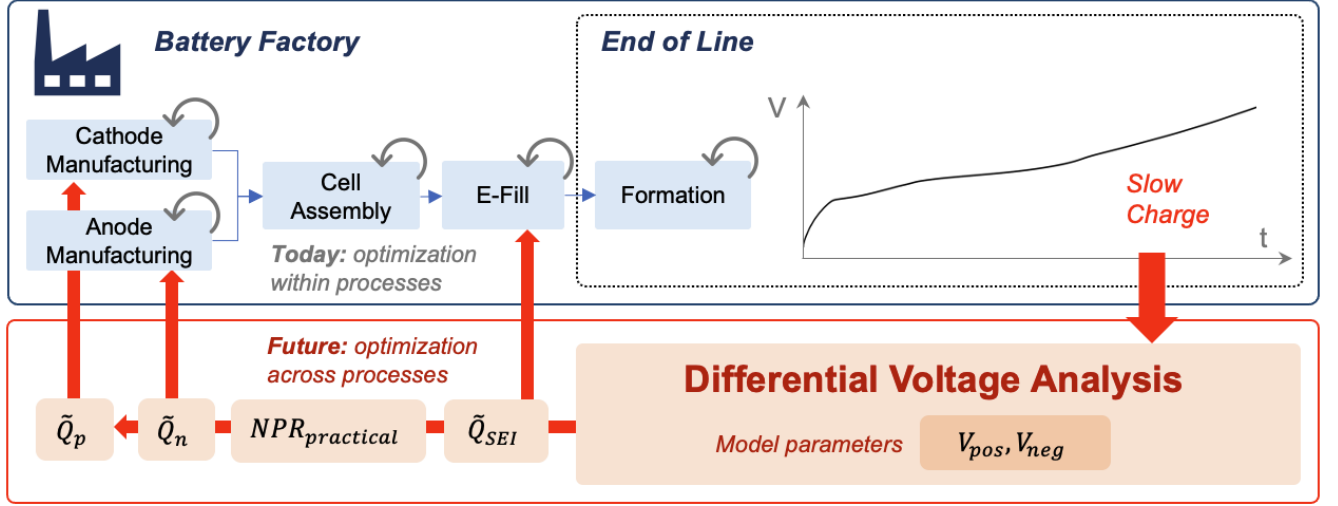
Battery Factory

End of Line

Cathode Manufacturing

Anode Manufacturing

Cell Assembly

E-Fill

Formation

V

t

Slow Charge

Today: optimization within processes

Future: optimization across processes

Differential Voltage Analysis

Model parameters $V_{pos}, V_{neg}$

$\tilde{Q}_p$

$\tilde{Q}_n$

$NPR_{practical}$

$\tilde{Q}_{SEI}$